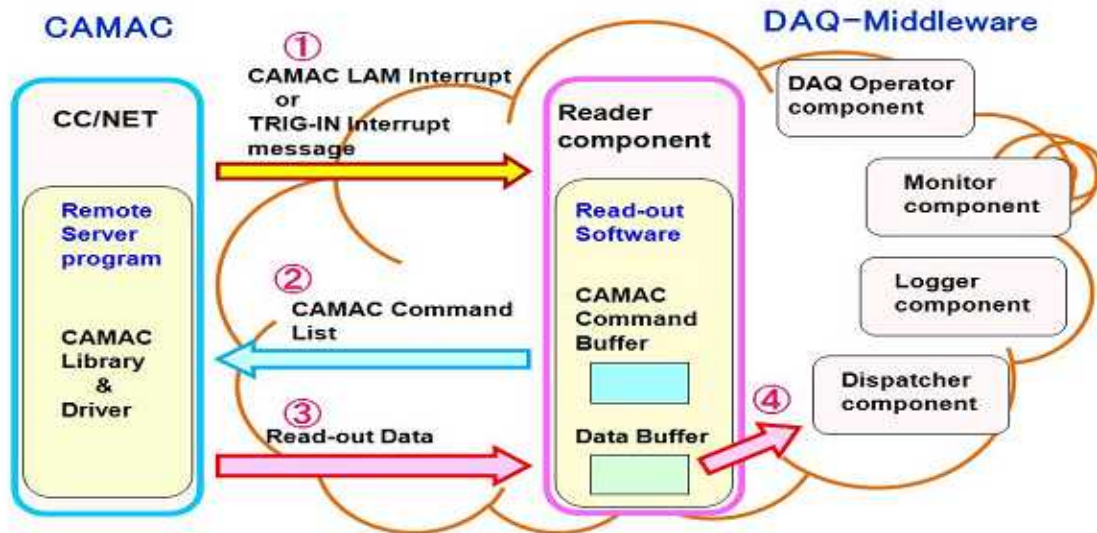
CAMAC

DAQ-Middleware

CC/NET

Remote Server program

CAMAC Library & Driver

①
CAMAC LAM Interrupt or TRIG-IN Interrupt message

②
CAMAC Command List

③
Read-out Data

Reader component

Read-out Software

CAMAC Command Buffer

Data Buffer

④

DAQ Operator component

Monitor component

Logger component

Dispatcher component